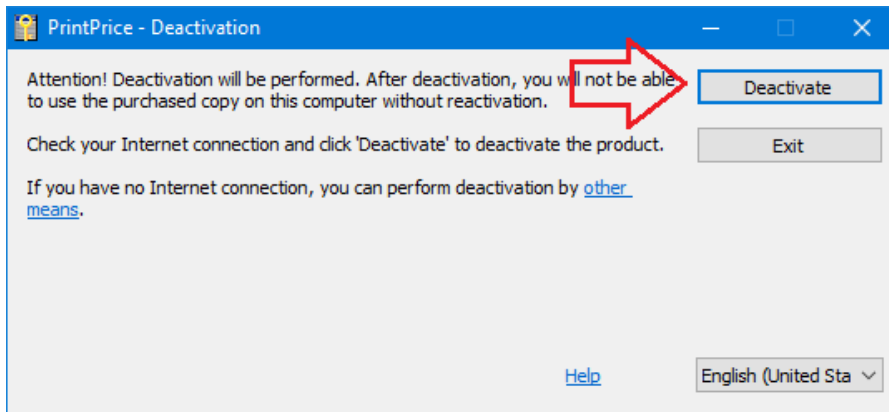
PrintPrice - Deactivation

Attention! Deactivation will be performed. After deactivation, you will not be able to use the purchased copy on this computer without reactivation.

Check your Internet connection and click 'Deactivate' to deactivate the product.

If you have no Internet connection, you can perform deactivation by other means.

Deactivate

Exit

Help

English (United Sta